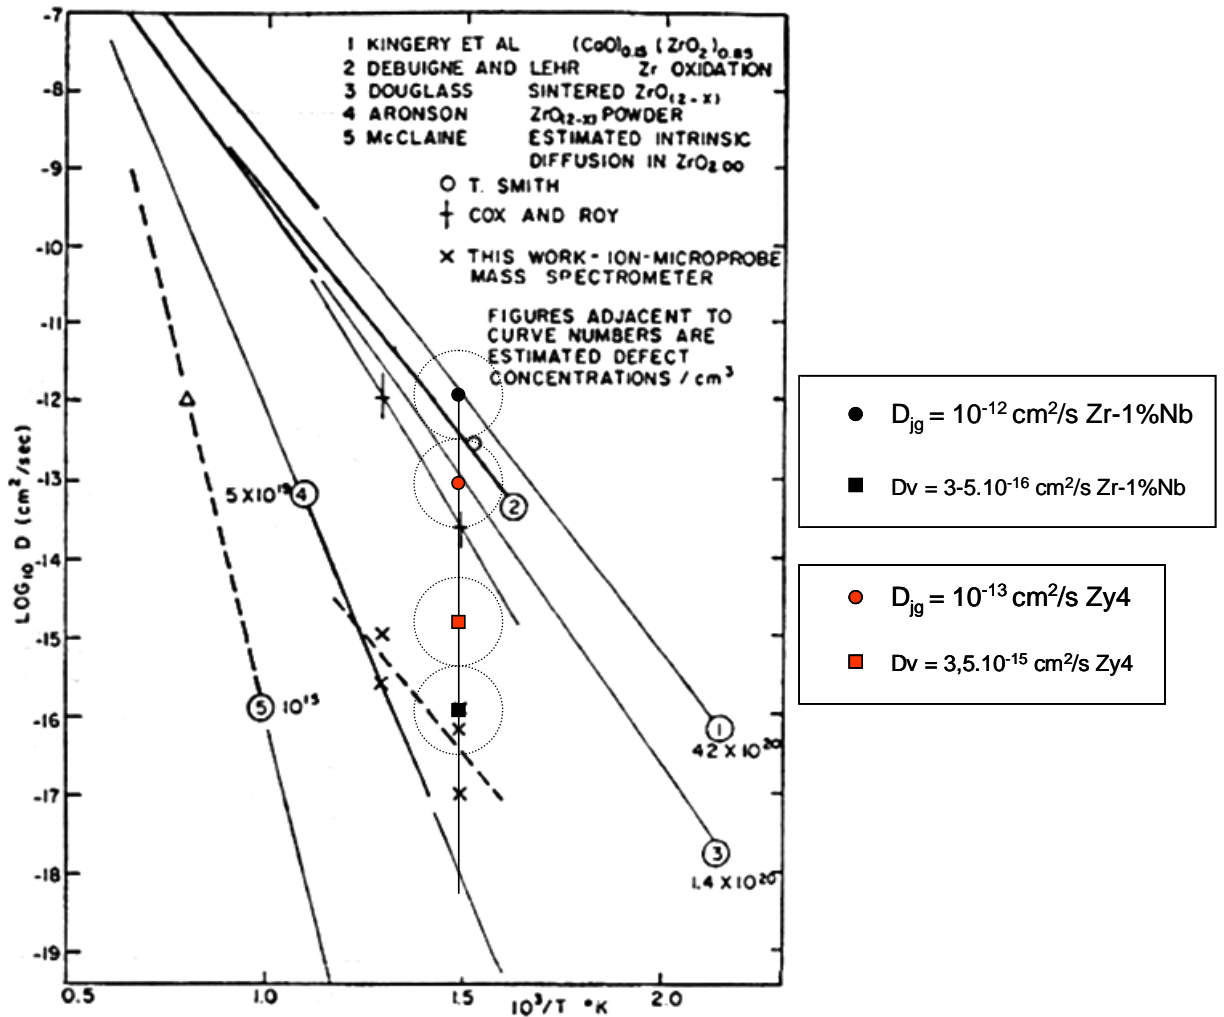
1 KINGERY ET AL $(CaO)_{0.15}(ZrO_2)_{0.85}$
2 DEBUIGNE AND LEHR Zr OXIDATION
3 DOUGLASS SINTERED $ZrO_{(2-x)}$
4 ARONSON $ZrO_{(2-x)}$ POWDER
5 McCLAINE ESTIMATED INTRINSIC DIFFUSION IN $ZrO_{2.00}$

O T. SMITH
+ COX AND ROY
× THIS WORK - ION-MICROPROBE MASS SPECTROMETER

FIGURES ADJACENT TO CURVE NUMBERS ARE ESTIMATED DEFECT CONCENTRATIONS / $cm^3$

-7
-8
-9
-10
-11
-12
-13
-14
-15
-16
-17
-18
-19

$LOG_{10}$ D ($cm^2$/sec)

$5 \times 10^{19}$ 4
2
5 $10^{15}$
1 $42 \times 10^{20}$
3 $1.4 \times 10^{20}$

0.5
1.0
1.5
$10^3$/T °K
2.0

● $D_{jg} = 10^{-12}$ $cm^2$/s Zr-1%Nb
■ Dv = 3-5.$10^{-16}$ $cm^2$/s Zr-1%Nb

● $D_{jg} = 10^{-13}$ $cm^2$/s Zy4
■ Dv = 3,5.$10^{-15}$ $cm^2$/s Zy4